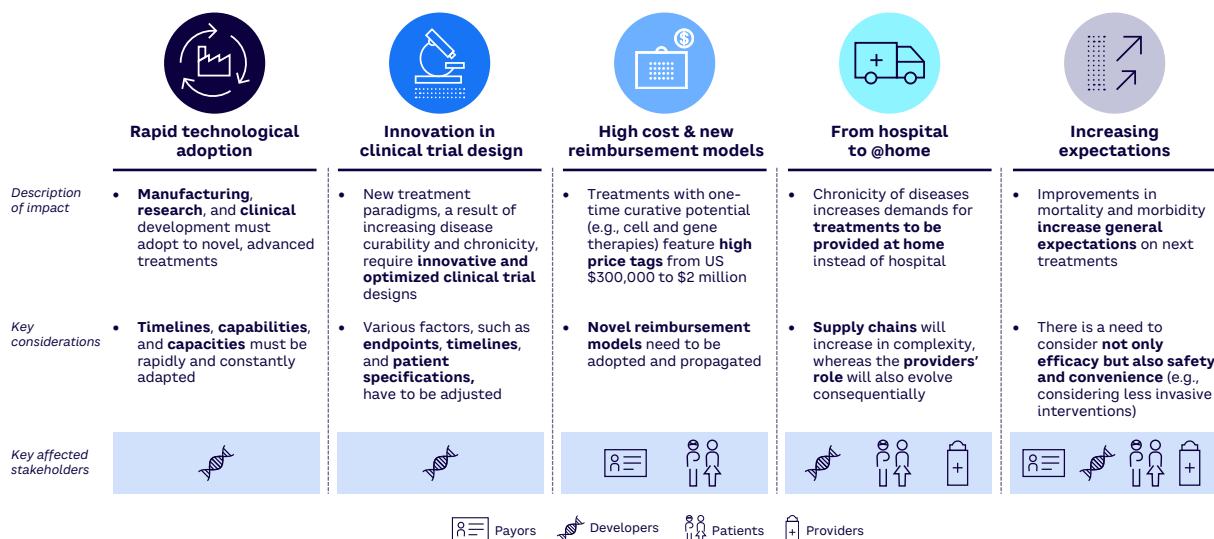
Rapid technological adoption

Innovation in clinical trial design

High cost & new reimbursement models

From hospital to @home

Increasing expectations

Description of impact

- Manufacturing, research, and clinical development must adopt to novel, advanced treatments

- New treatment paradigms, a result of increasing disease curability and chronicity, require innovative and optimized clinical trial designs

- Treatments with one-time curative potential (e.g., cell and gene therapies) feature high price tags from US $300,000 to $2 million

- Chronicity of diseases increases demands for treatments to be provided at home instead of hospital

- Improvements in mortality and morbidity increase general expectations on next treatments

Key considerations

- Timelines, capabilities, and capacities must be rapidly and constantly adapted

- Various factors, such as endpoints, timelines, and patient specifications, have to be adjusted

- Novel reimbursement models need to be adopted and propagated

- Supply chains will increase in complexity, whereas the providers' role will also evolve consequentially

- There is a need to consider not only efficacy but also safety and convenience (e.g., considering less invasive interventions)

Key affected stakeholders

Payors Developers Patients Providers